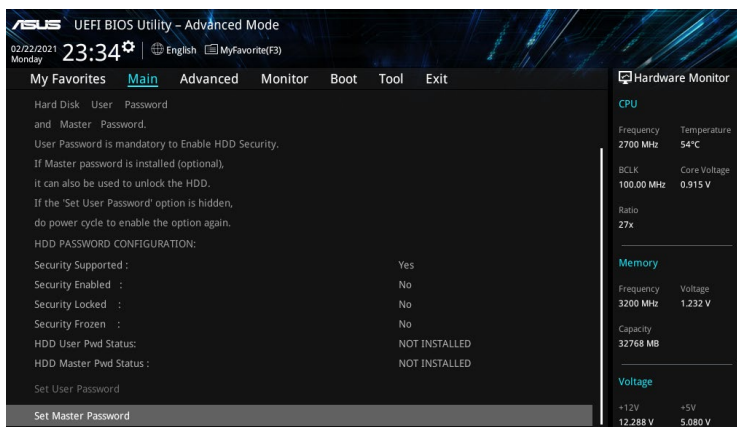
ASUS UEFI BIOS Utility – Advanced Mode

02/22/2021 Monday 23:34 English MyFavorite(F3)

My Favorites Main Advanced Monitor Boot Tool Exit

Hard Disk User Password and Master Password.
User Password is mandatory to Enable HDD Security.
If Master password is installed (optional), it can also be used to unlock the HDD.
If the 'Set User Password' option is hidden, do power cycle to enable the option again.
HDD PASSWORD CONFIGURATION:

| | |
|---|---|
| Security Supported : | Yes |
| Security Enabled : | No |
| Security Locked : | No |
| Security Frozen : | No |
| HDD User Pwd Status: | NOT INSTALLED |
| HDD Master Pwd Status : | NOT INSTALLED |

Set User Password

Set Master Password

Hardware Monitor

CPU

| | |
|---|---|
| Frequency | Temperature |
| 2700 MHz | 54°C |
| BCLK | Core Voltage |
| 100.00 MHz | 0.915 V |
| Ratio | |
| 27x | |

Memory

| | |
|---|---|
| Frequency | Voltage |
| 3200 MHz | 1.232 V |
| Capacity | |
| 32768 MB | |

Voltage

| | |
|---|---|
| +12V | +5V |
| 12.288 V | 5.080 V |